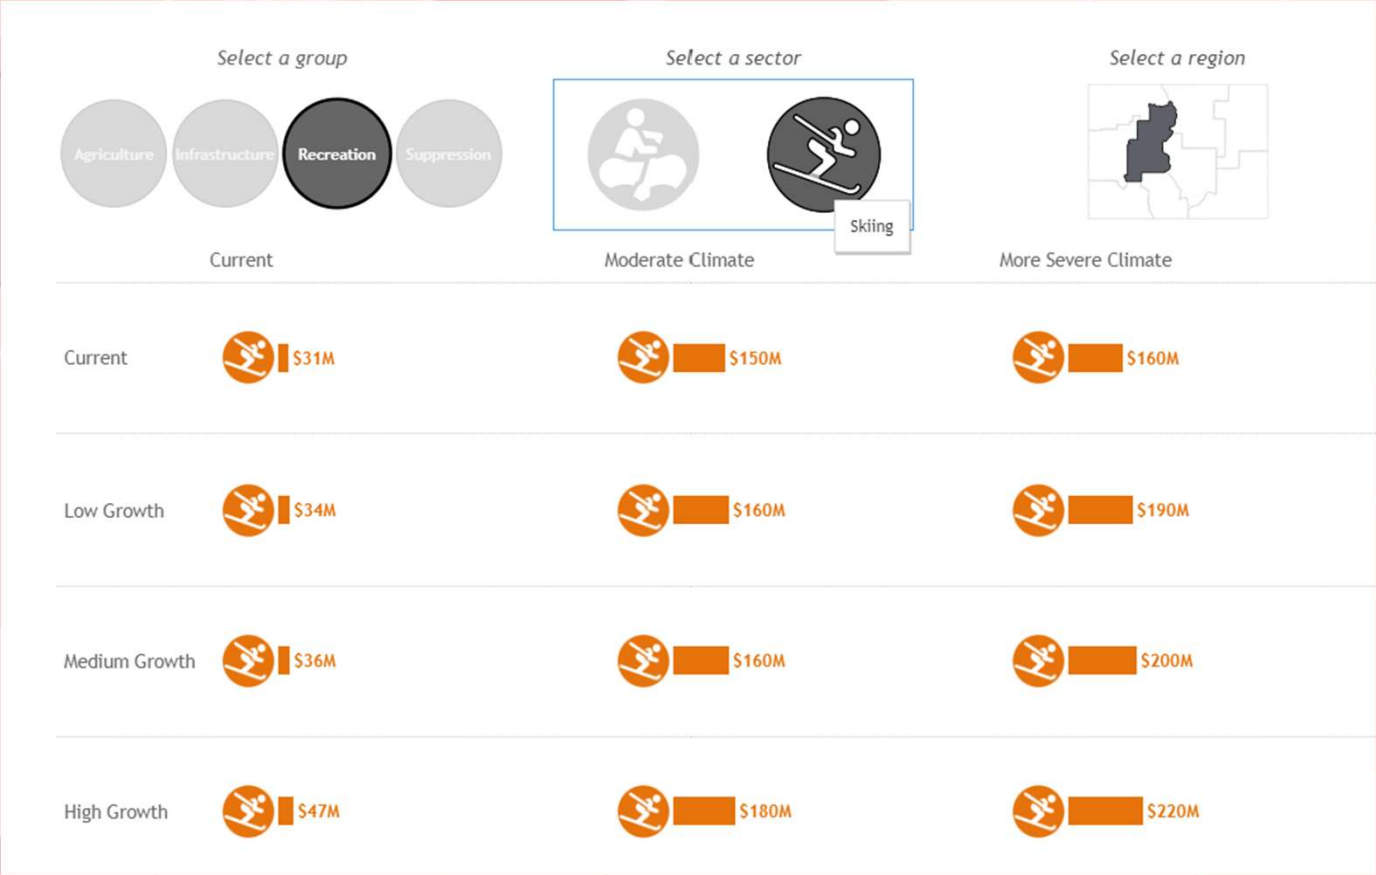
Select a group

Agriculture Infrastructure Recreation Suppression

Select a sector

Skiing

Select a region

| | Current | Moderate Climate | More Severe Climate |
|---|---|---|---|
| Current | $31M | $150M | $160M |
| Low Growth | $34M | $160M | $190M |
| Medium Growth | $36M | $160M | $200M |
| High Growth | $47M | $180M | $220M |